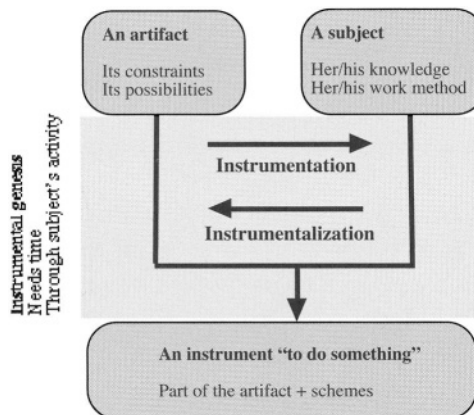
An artifact

Its constraints
Its possibilities

A subject

Her/his knowledge
Her/his work method

Instrumentation

Instrumentalization

Instrumental genesis
Needs time
Through subject's activity

An instrument "to do something"

Part of the artifact + schemes